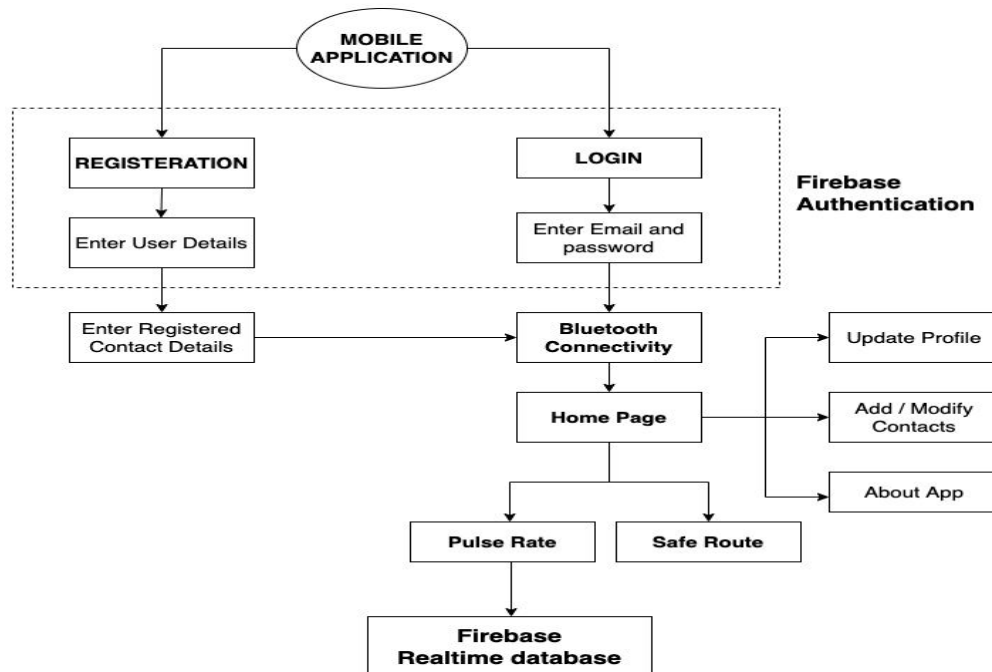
MOBILE APPLICATION

REGISTERATION

LOGIN

Firebase Authentication

Enter User Details

Enter Email and password

Enter Registered Contact Details

Bluetooth Connectivity

Update Profile

Home Page

Add / Modify Contacts

About App

Pulse Rate

Safe Route

Firebase Realtime database